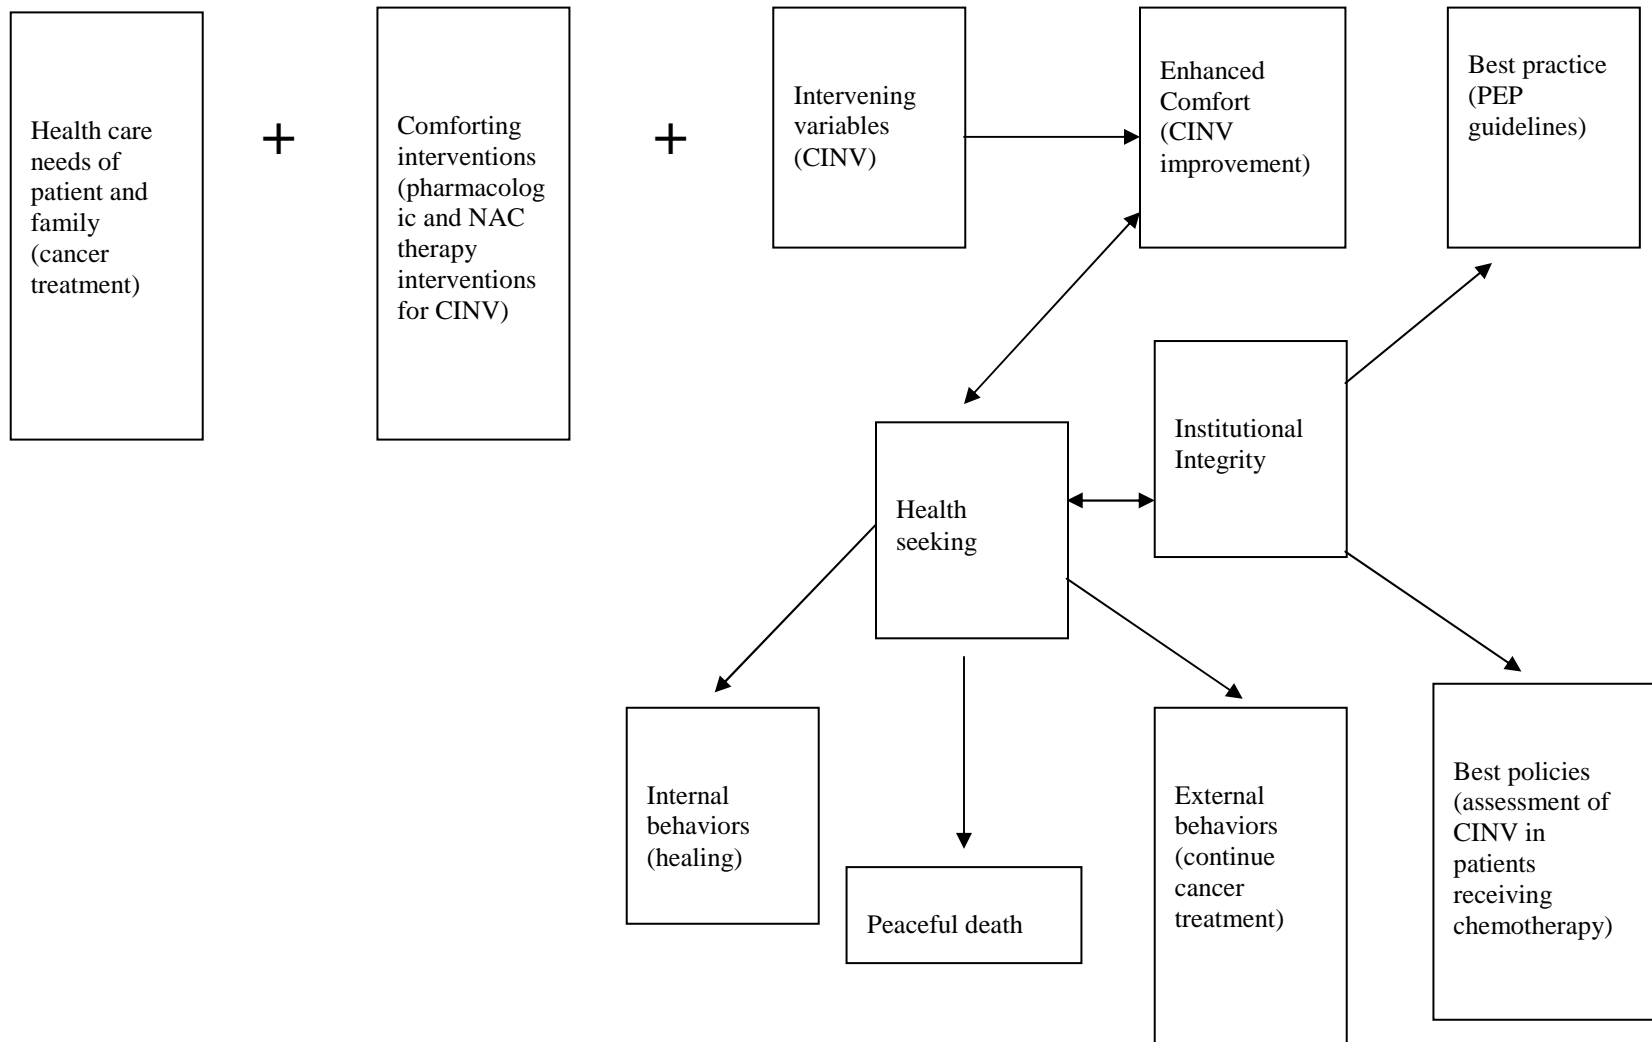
Health care needs of patient and family (cancer treatment)

+

Comforting interventions (pharmacologic and NAC therapy interventions for CINV)

+

Intervening variables (CINV)

Enhanced Comfort (CINV improvement)

Best practice (PEP guidelines)

Institutional Integrity

Health seeking

Internal behaviors (healing)

Peaceful death

External behaviors (continue cancer treatment)

Best policies (assessment of CINV in patients receiving chemotherapy)